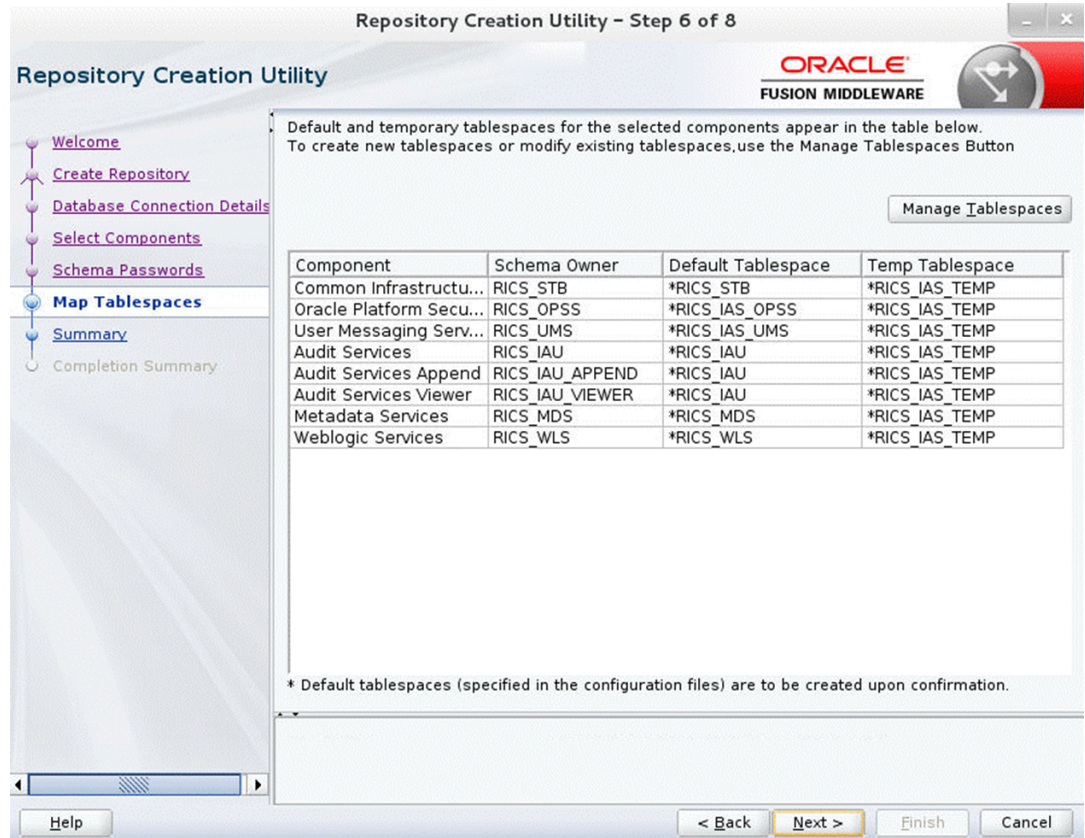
Repository Creation Utility - Step 6 of 8

Repository Creation Utility

ORACLE
FUSION MIDDLEWARE

Welcome
Create Repository
Database Connection Details
Select Components
Schema Passwords
Map Tablespaces
Summary
Completion Summary

Default and temporary tablespaces for the selected components appear in the table below.
To create new tablespaces or modify existing tablespaces,use the Manage Tablespaces Button

Manage Tablespaces

| Component | Schema Owner | Default Tablespace | Temp Tablespace |
|---|---|---|---|
| Common Infrastructu... | RICS_STB | *RICS_STB | *RICS_IAS_TEMP |
| Oracle Platform Secu... | RICS_OPSS | *RICS_IAS_OPSS | *RICS_IAS_TEMP |
| User Messaging Serv... | RICS_UMS | *RICS_IAS_UMS | *RICS_IAS_TEMP |
| Audit Services | RICS_IAU | *RICS_IAU | *RICS_IAS_TEMP |
| Audit Services Append | RICS_IAU_APPEND | *RICS_IAU | *RICS_IAS_TEMP |
| Audit Services Viewer | RICS_IAU_VIEWER | *RICS_IAU | *RICS_IAS_TEMP |
| Metadata Services | RICS_MDS | *RICS_MDS | *RICS_IAS_TEMP |
| Weblogic Services | RICS_WLS | *RICS_WLS | *RICS_IAS_TEMP |

* Default tablespaces (specified in the configuration files) are to be created upon confirmation.

Help

< Back
Next >
Finish
Cancel